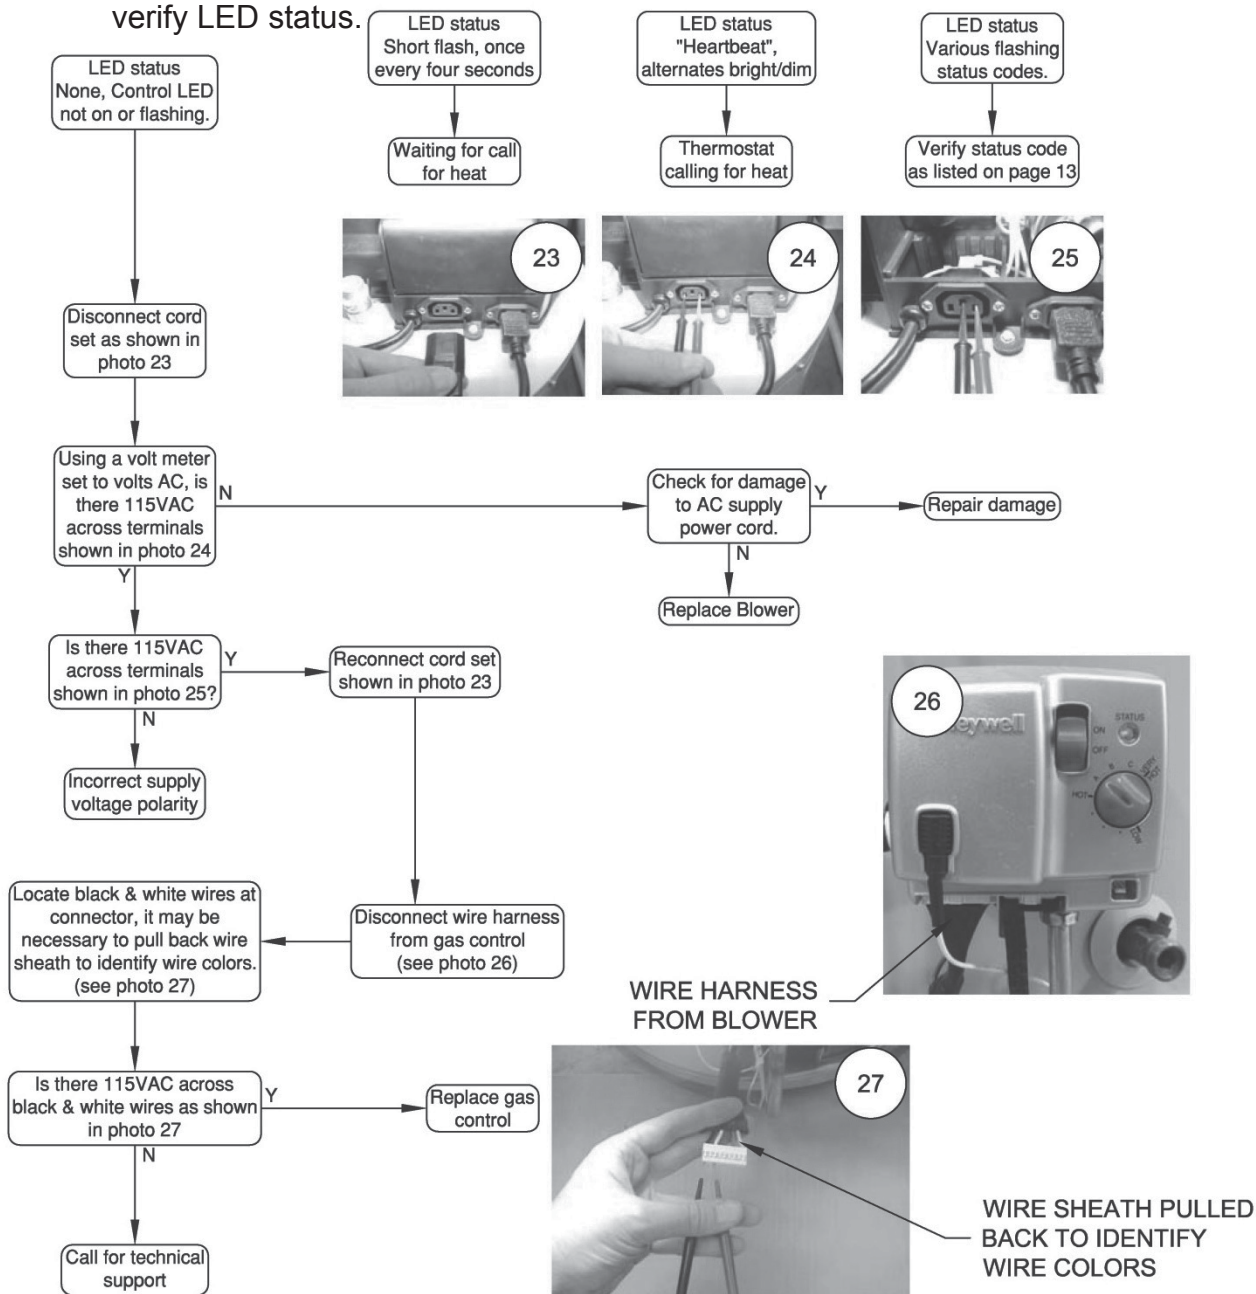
verify LED status.

LED status None, Control LED not on or flashing.

LED status Short flash, once every four seconds

Waiting for call for heat

LED status "Heartbeat", alternates bright/dim

Thermostat calling for heat

LED status Various flashing status codes.

Verify status code as listed on page 13

23

24

25

Disconnect cord set as shown in photo 23

Using a volt meter set to volts AC, is there 115VAC across terminals shown in photo 24

N

Check for damage to AC supply power cord.

Y

Repair damage

N

Replace Blower

Y

Is there 115VAC across terminals shown in photo 25?

Y

Reconnect cord set shown in photo 23

N

Incorrect supply voltage polarity

26

eywell

STATUS

ON

OFF

HOT

Locate black & white wires at connector, it may be necessary to pull back wire sheath to identify wire colors. (see photo 27)

Disconnect wire harness from gas control (see photo 26)

WIRE HARNESS FROM BLOWER

Is there 115VAC across black & white wires as shown in photo 27

Y

Replace gas control

27

N

Call for technical support

WIRE SHEATH PULLED BACK TO IDENTIFY WIRE COLORS